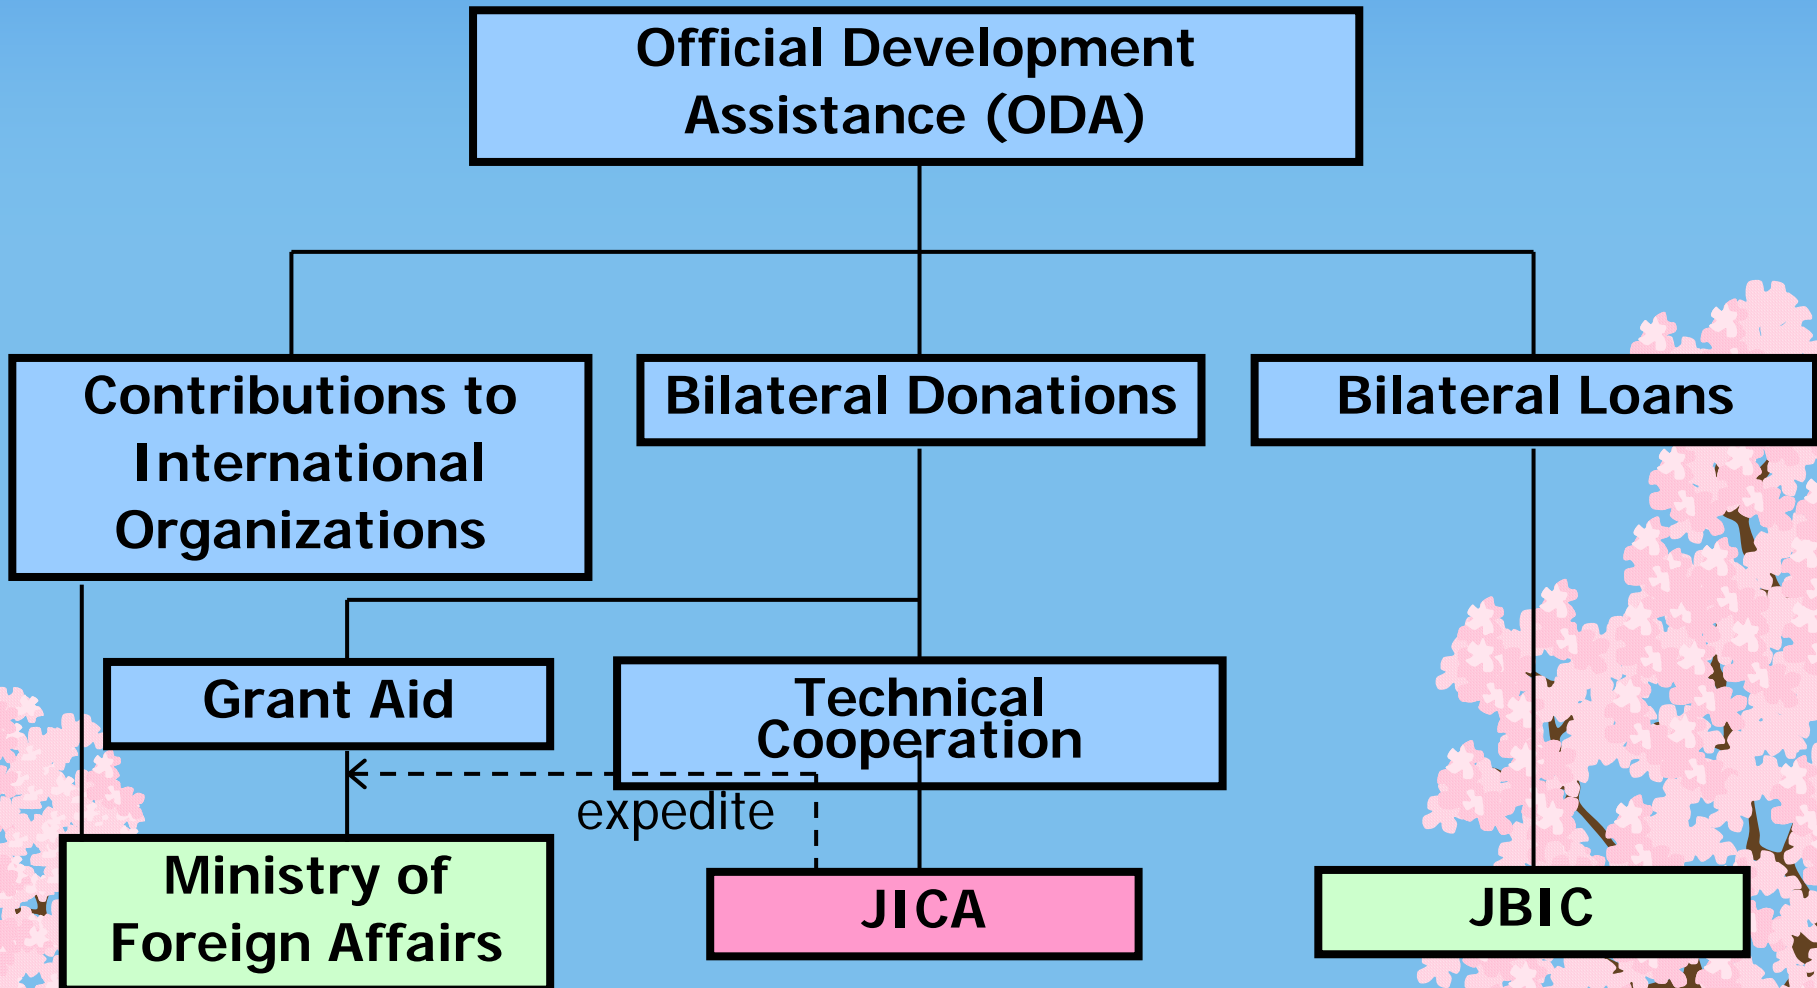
Official Development Assistance (ODA)

Contributions to International Organizations

Bilateral Donations

Bilateral Loans

Grant Aid

Technical Cooperation

expedite

Ministry of Foreign Affairs

JICA

JBIC